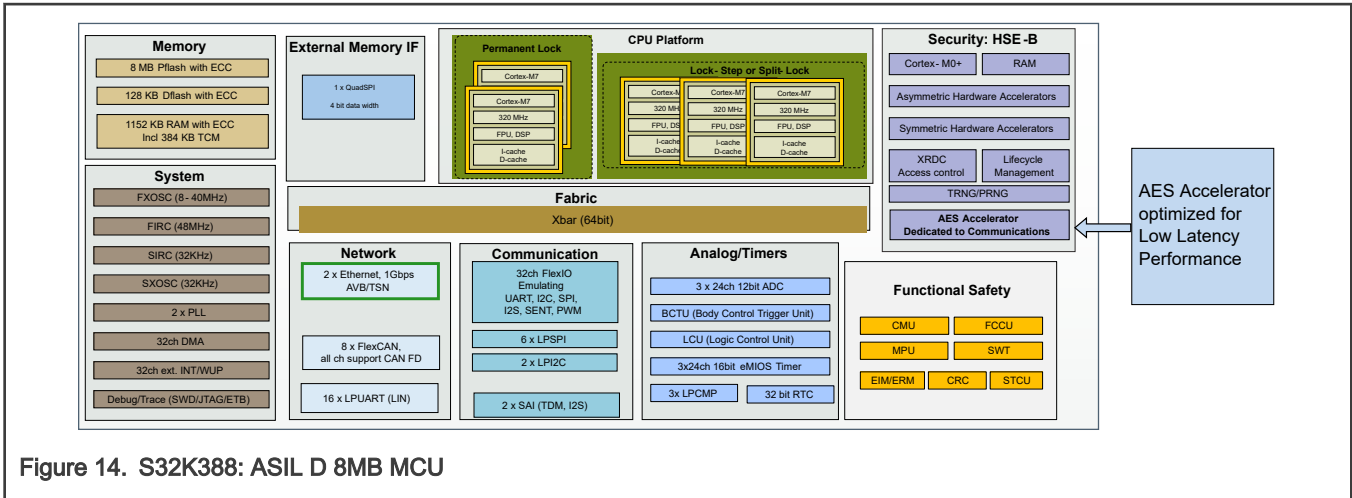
Memory
8 MB Pflash with ECC
128 KB Dflash with ECC
1152 KB RAM with ECC Incl 384 KB TCM

External Memory IF
1 x QuadSPI
4 bit data width

CPU Platform
Permanent Lock
Cortex-M7
Cortex-M7
320 MHz
FPU, DSP
I-cache D-cache

Lock- Step or Split- Lock
Cortex-M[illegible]
320 MH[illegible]
FPU, DSP
I-cache D-cache
Cortex-M7
320 MHz
FPU, DSP
I-cache D-cache
Cortex-M7
320 MHz
FPU, DSP
I-cache D-cache

Security: HSE -B
Cortex- M0+
RAM
Asymmetric Hardware Accelerators
Symmetric Hardware Accelerators
XRDC Access control
Lifecycle Management
TRNG/PRNG
AES Accelerator Dedicated to Communications

AES Accelerator optimized for Low Latency Performance

System
FXOSC (8- 40MHz)
FIRC (48MHz)
SIRC (32KHz)
SXOSC (32KHz)
2 x PLL
32ch DMA
32ch ext. INT/WUP
Debug/Trace (SWD/JTAG/ETB)

Fabric
Xbar (64bit)

Network
2 x Ethernet, 1Gbps AVB/TSN
8 x FlexCAN, all ch support CAN FD
16 x LPUART (LIN)

Communication
32ch FlexIO Emulating UART, I2C, SPI, I2S, SENT, PWM
6 x LPSPI
2 x LPI2C
2 x SAI (TDM, I2S)

Analog/Timers
3 x 24ch 12bit ADC
BCTU (Body Control Trigger Unit)
LCU (Logic Control Unit)
3x24ch 16bit eMIOS Timer
3x LPCMP
32 bit RTC

Functional Safety
CMU
FCCU
MPU
SWT
EIM/ERM
CRC
STCU

Figure 14. S32K388: ASIL D 8MB MCU